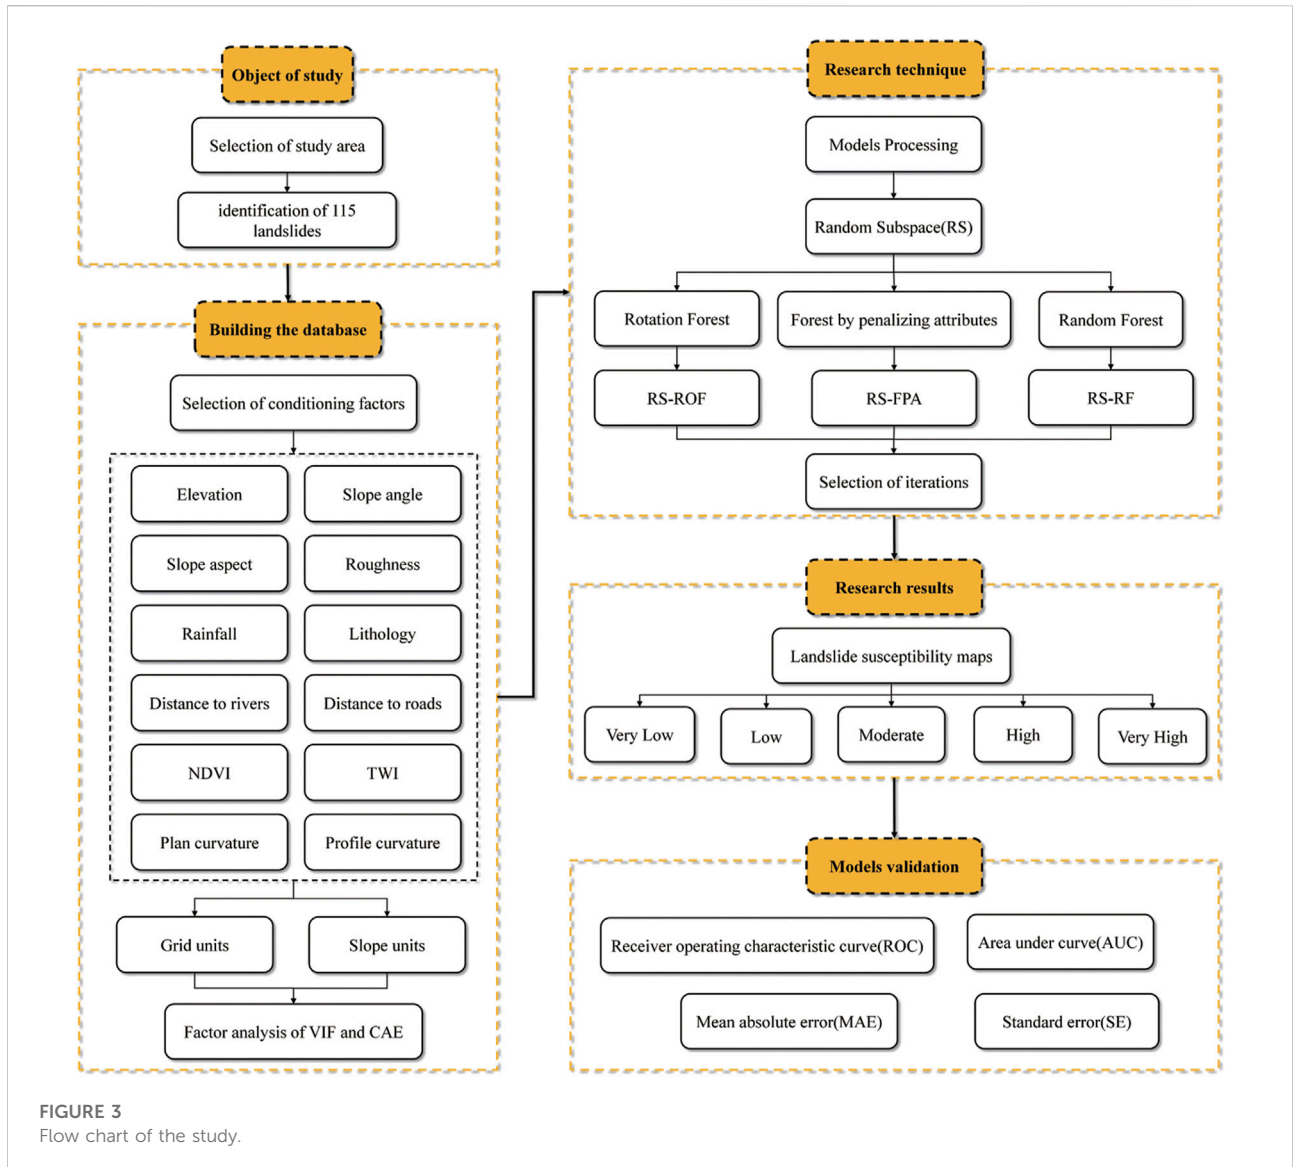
Object of study

Selection of study area

identification of 115 landslides

Building the database

Selection of conditioning factors

Elevation

Slope angle

Slope aspect

Roughness

Rainfall

Lithology

Distance to rivers

Distance to roads

NDVI

TWI

Plan curvature

Profile curvature

Grid units

Slope units

Factor analysis of VIF and CAE

Research technique

Models Processing

Random Subspace(RS)

Rotation Forest

Forest by penalizing attributes

Random Forest

RS-ROF

RS-FPA

RS-RF

Selection of iterations

Research results

Landslide susceptibility maps

Very Low

Low

Moderate

High

Very High

Models validation

Receiver operating characteristic curve(ROC)

Area under curve(AUC)

Mean absolute error(MAE)

Standard error(SE)

FIGURE 3
Flow chart of the study.